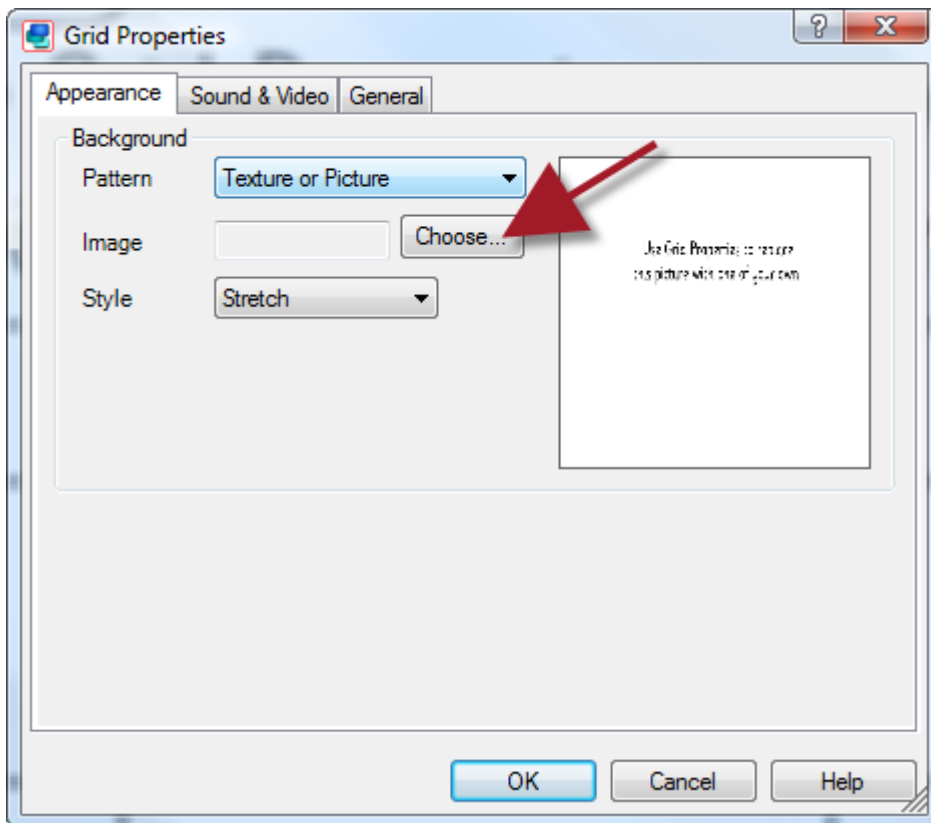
Grid Properties

?

X

Appearance

Sound & Video

General

Background

Pattern

Texture or Picture

Image

Choose...

Style

Stretch

Use Grid Properties to replace this picture with one of your own

OK

Cancel

Help